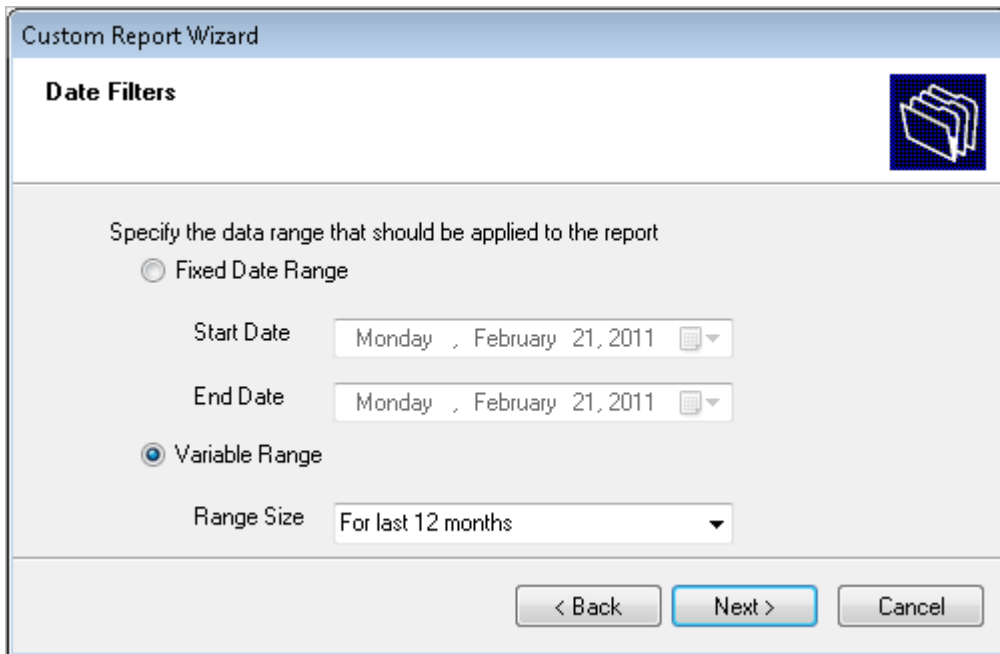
Custom Report Wizard

Date Filters

Specify the data range that should be applied to the report

Fixed Date Range

Start Date Monday , February 21, 2011

End Date Monday , February 21, 2011

Variable Range

Range Size For last 12 months

< Back Next > Cancel